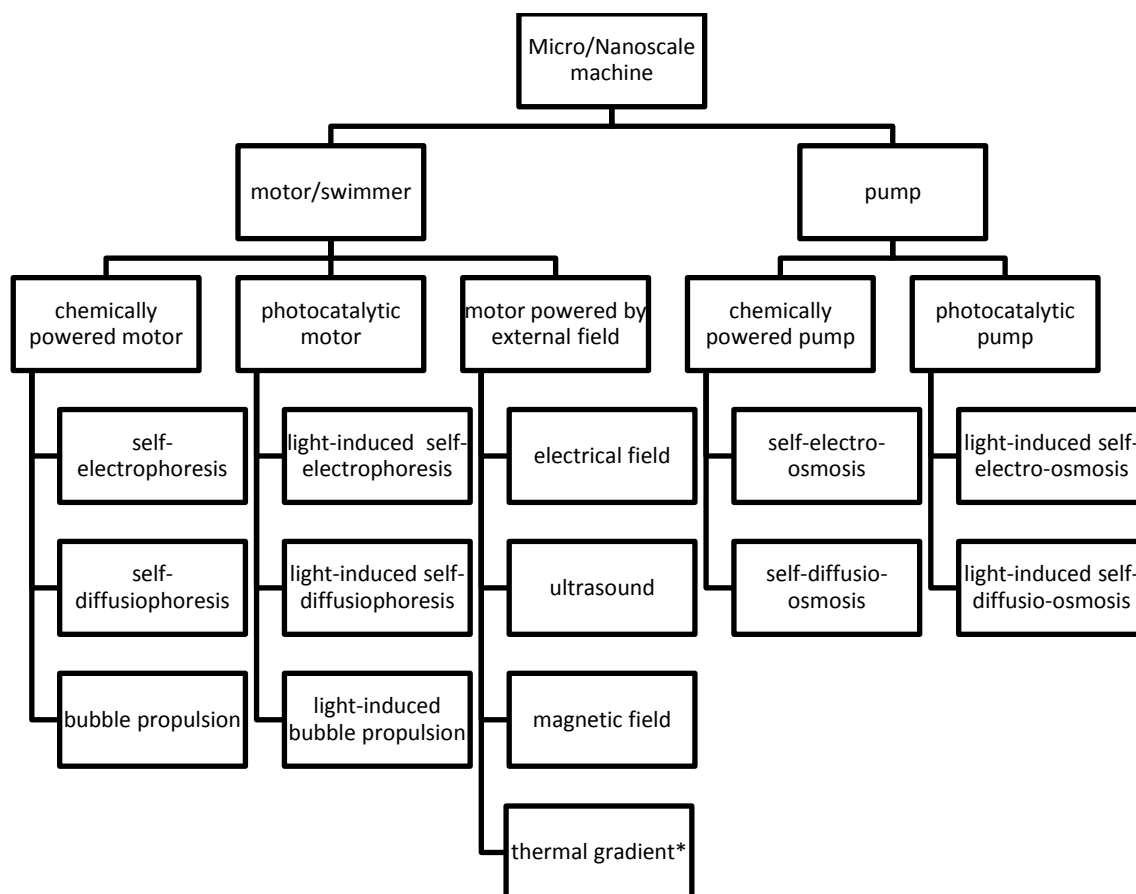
Micro/Nanoscale machine

motor/swimmer

pump

chemically powered motor

photocatalytic motor

motor powered by external field

chemically powered pump

photocatalytic pump

self-electrophoresis

self-diffusiophoresis

bubble propulsion

light-induced self-electrophoresis

light-induced self-diffusiophoresis

light-induced bubble propulsion

electrical field

ultrasound

magnetic field

thermal gradient*

self-electro-osmosis

self-diffusio-osmosis

light-induced self-electro-osmosis

light-induced self-diffusio-osmosis